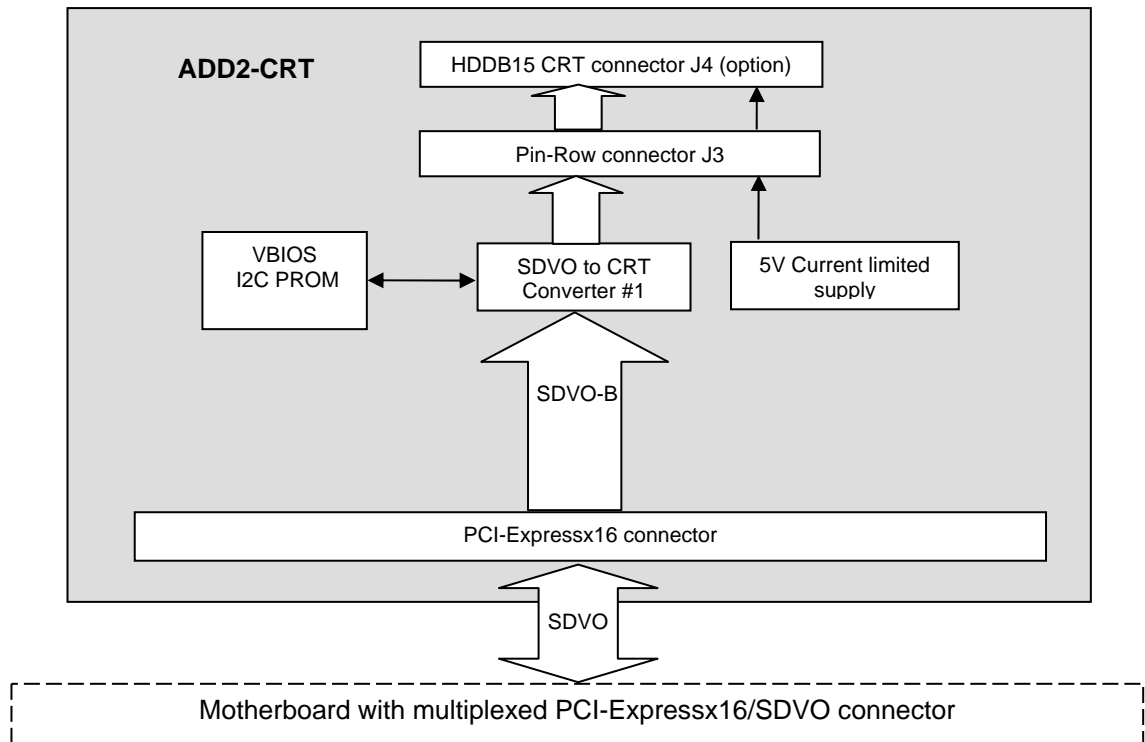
ADD2-CRT

HDDB15 CRT connector J4 (option)

Pin-Row connector J3

VBIOS
I2C PROM

SDVO to CRT
Converter #1

5V Current limited
supply

SDVO-B

PCI-Expressx16 connector

SDVO

Motherboard with multiplexed PCI-Expressx16/SDVO connector